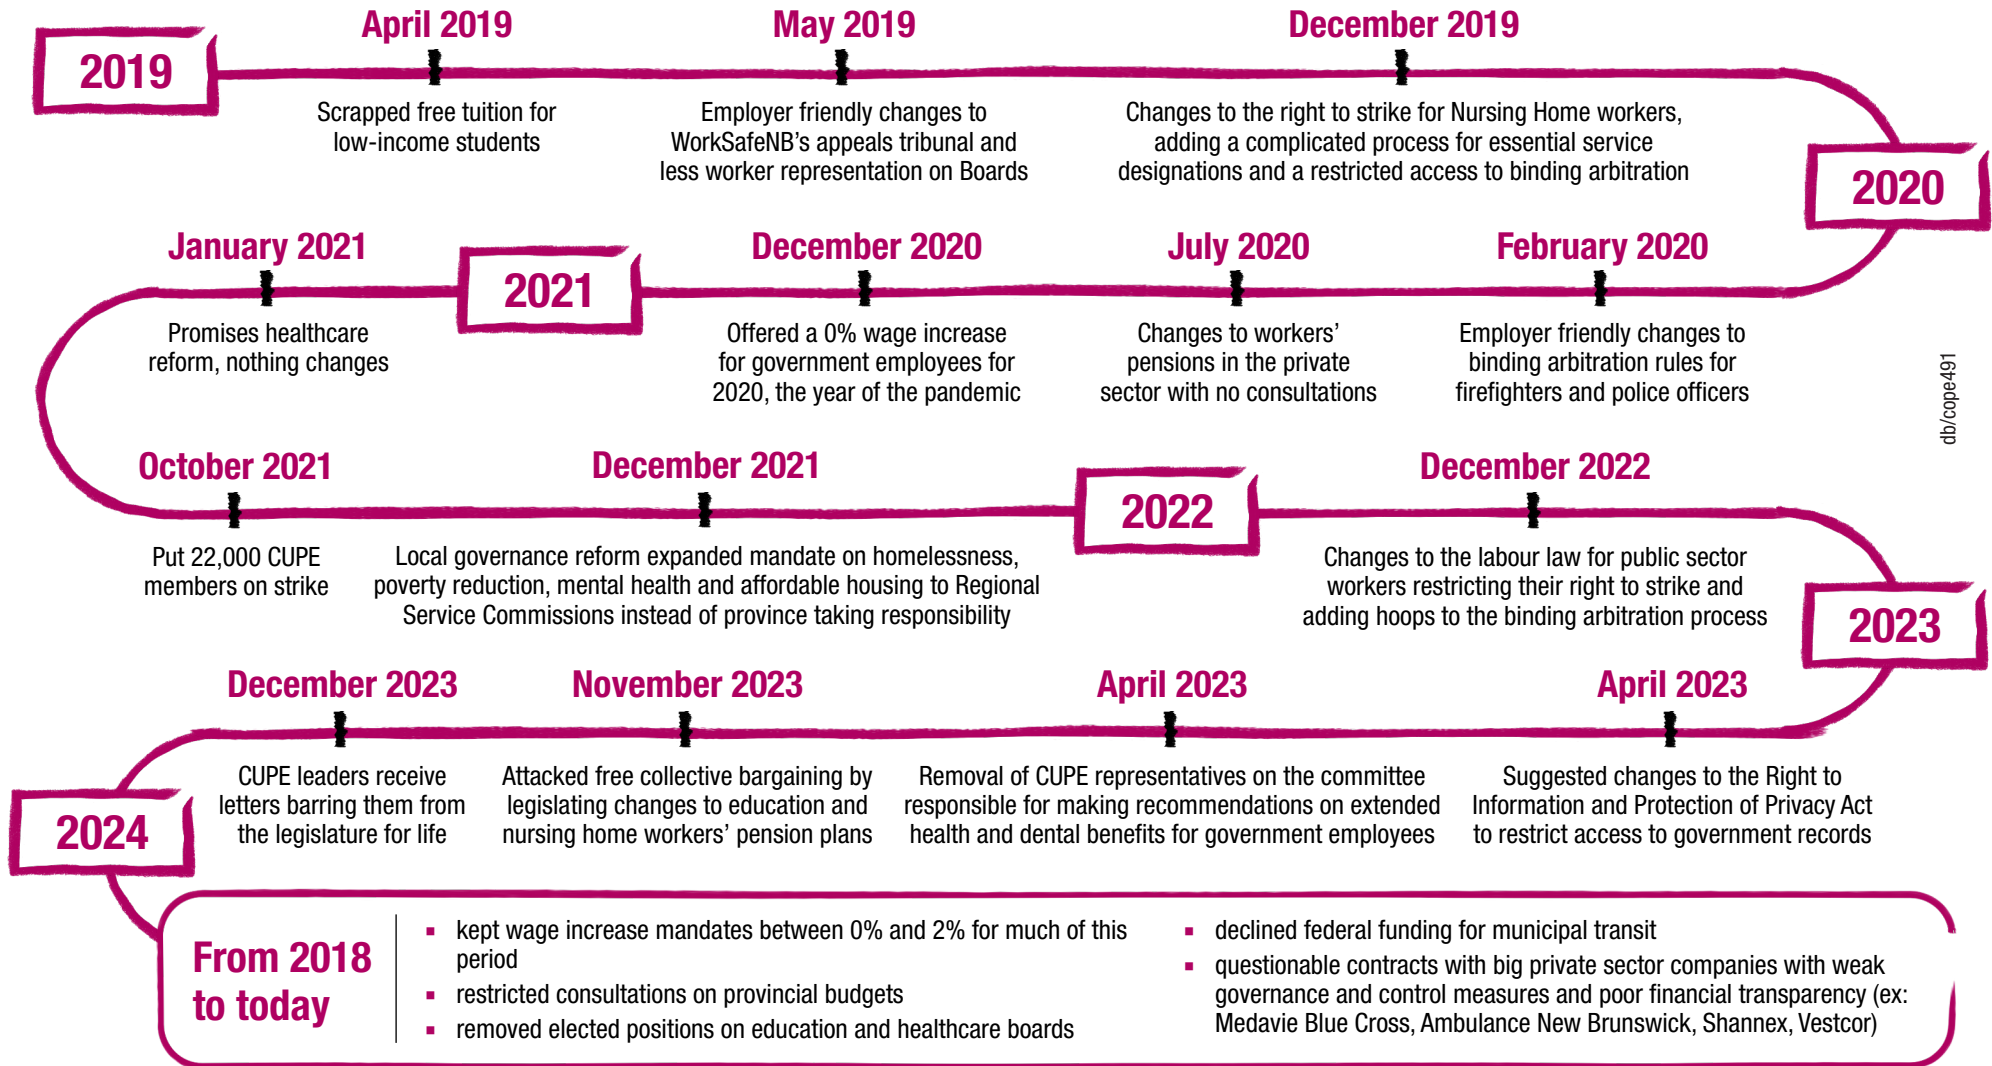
2019

April 2019
Scrapped free tuition for low-income students

May 2019
Employer friendly changes to WorkSafeNB's appeals tribunal and less worker representation on Boards

December 2019
Changes to the right to strike for Nursing Home workers, adding a complicated process for essential service designations and a restricted access to binding arbitration

2020

February 2020
Employer friendly changes to binding arbitration rules for firefighters and police officers

July 2020
Changes to workers' pensions in the private sector with no consultations

December 2020
Offered a 0% wage increase for government employees for 2020, the year of the pandemic

2021

January 2021
Promises healthcare reform, nothing changes

October 2021
Put 22,000 CUPE members on strike

December 2021
Local governance reform expanded mandate on homelessness, poverty reduction, mental health and affordable housing to Regional Service Commissions instead of province taking responsibility

2022

December 2022
Changes to the labour law for public sector workers restricting their right to strike and adding hoops to the binding arbitration process

2023

April 2023
Suggested changes to the Right to Information and Protection of Privacy Act to restrict access to government records

April 2023
Removal of CUPE representatives on the committee responsible for making recommendations on extended health and dental benefits for government employees

November 2023
Attacked free collective bargaining by legislating changes to education and nursing home workers' pension plans

December 2023
CUPE leaders receive letters barring them from the legislature for life

2024

db/cope491

From 2018 to today

- kept wage increase mandates between 0% and 2% for much of this period
- restricted consultations on provincial budgets
- removed elected positions on education and healthcare boards
- declined federal funding for municipal transit
- questionable contracts with big private sector companies with weak governance and control measures and poor financial transparency (ex: Medavie Blue Cross, Ambulance New Brunswick, Shannex, Vestcor)